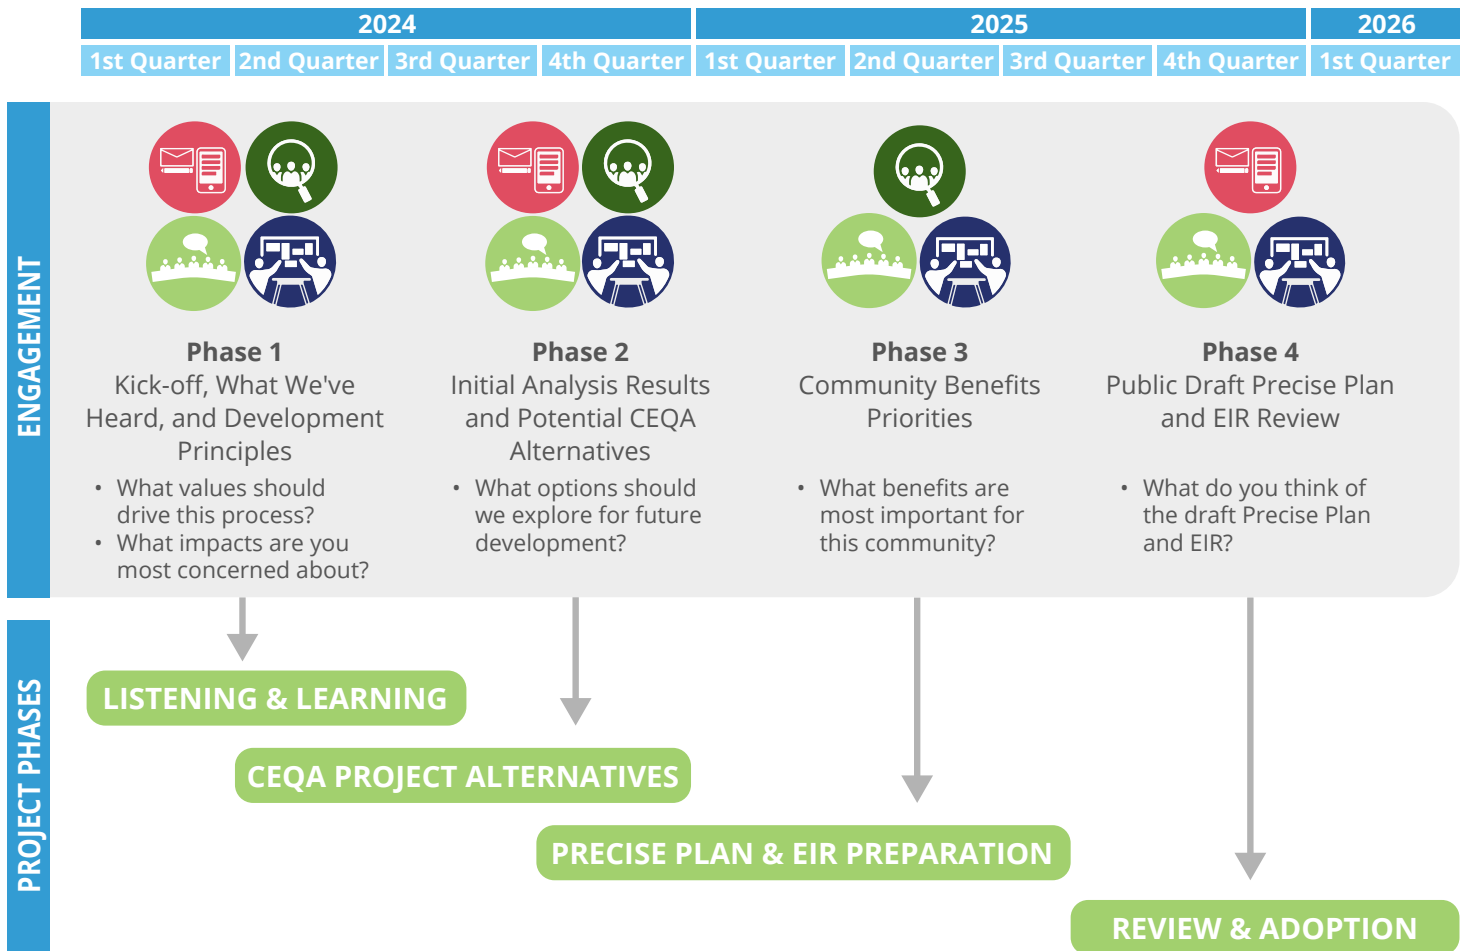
2024

2025

2026

1st Quarter | 2nd Quarter | 3rd Quarter | 4th Quarter | 1st Quarter | 2nd Quarter | 3rd Quarter | 4th Quarter | 1st Quarter

ENGAGEMENT

Phase 1
Kick-off, What We've Heard, and Development Principles
• What values should drive this process?
• What impacts are you most concerned about?

Phase 2
Initial Analysis Results and Potential CEQA Alternatives
• What options should we explore for future development?

Phase 3
Community Benefits Priorities
• What benefits are most important for this community?

Phase 4
Public Draft Precise Plan and EIR Review
• What do you think of the draft Precise Plan and EIR?

PROJECT PHASES

LISTENING & LEARNING

CEQA PROJECT ALTERNATIVES

PRECISE PLAN & EIR PREPARATION

REVIEW & ADOPTION